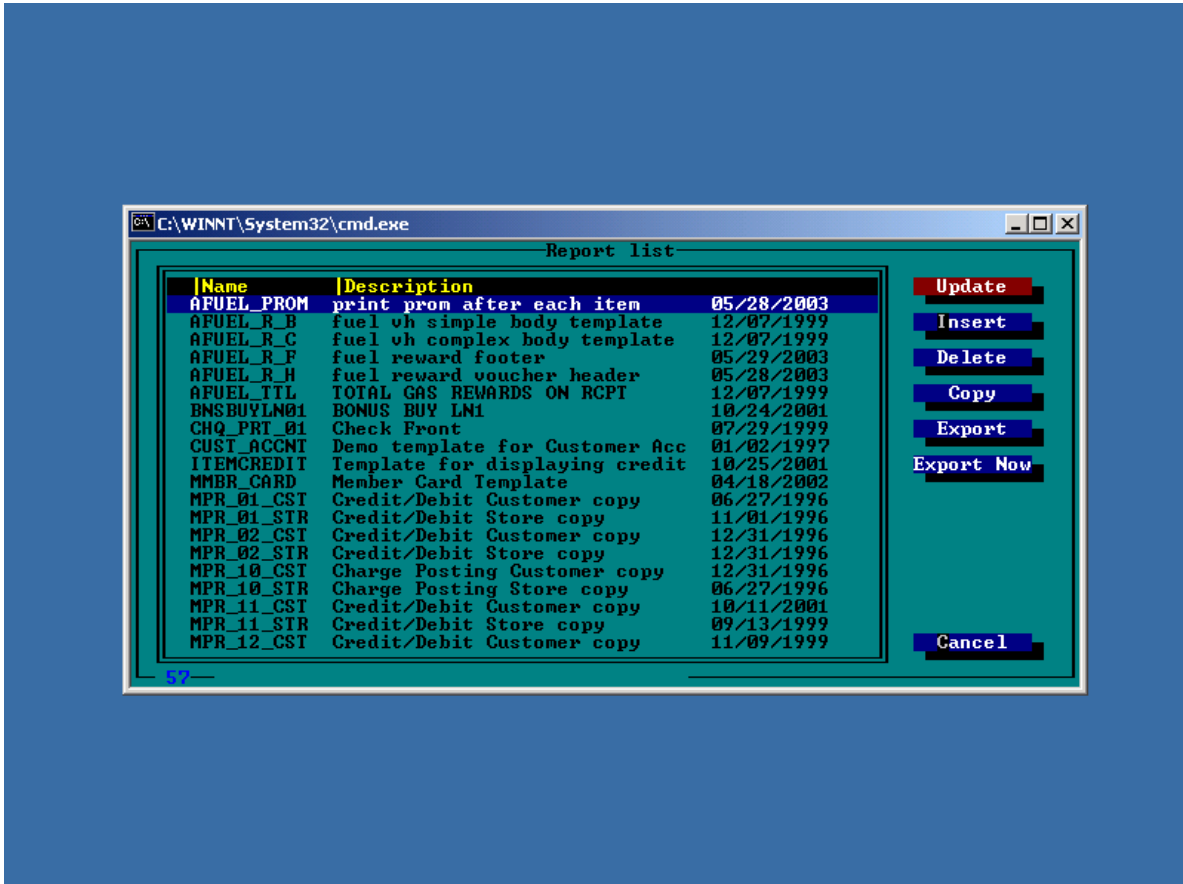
C:\WINNT\System32\cmd.exe

Report list

| Name | Description | |
|---|---|---|
| AFUEL_PROM | print prom after each item | 05/28/2003 |
| AFUEL_R_B | fuel vh simple body template | 12/07/1999 |
| AFUEL_R_C | fuel vh complex body template | 12/07/1999 |
| AFUEL_R_F | fuel reward footer | 05/29/2003 |
| AFUEL_R_H | fuel reward voucher header | 05/28/2003 |
| AFUEL_TTL | TOTAL GAS REWARDS ON RCPT | 12/07/1999 |
| BNSBUYLN01 | BONUS BUY LN1 | 10/24/2001 |
| CHQ_PRT_01 | Check Front | 07/29/1999 |
| CUST_ACCNT | Demo template for Customer Acc | 01/02/1997 |
| ITEMCREDIT | Template for displaying credit | 10/25/2001 |
| MMBR_CARD | Member Card Template | 04/18/2002 |
| MPR_01_CST | Credit/Debit Customer copy | 06/27/1996 |
| MPR_01_STR | Credit/Debit Store copy | 11/01/1996 |
| MPR_02_CST | Credit/Debit Customer copy | 12/31/1996 |
| MPR_02_STR | Credit/Debit Store copy | 12/31/1996 |
| MPR_10_CST | Charge Posting Customer copy | 12/31/1996 |
| MPR_10_STR | Charge Posting Store copy | 06/27/1996 |
| MPR_11_CST | Credit/Debit Customer copy | 10/11/2001 |
| MPR_11_STR | Credit/Debit Store copy | 09/13/1999 |
| MPR_12_CST | Credit/Debit Customer copy | 11/09/1999 |

Update
Insert
Delete
Copy
Export
Export Now
Cancel

57